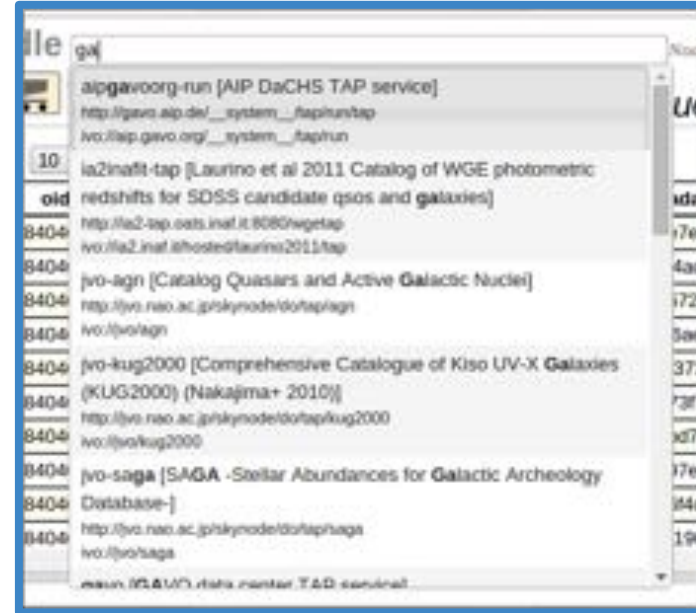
lle ga

aipgavoorg-run [AIP DaCHS TAP service]
http://gavo.aip.de/__system__/tap/run/tap
ivo://aip.gavo.org/__system__/tap/run

ia2inafit-tap [Laurino et al 2011 Catalog of WGE photometric redshifts for SDSS candidate qsos and galaxies]
http://ia2-tap.oats.inaf.it:8080/wgetap
ivo://ia2.inaf.it/hosted/laurino2011/tap

jvo-agn [Catalog Quasars and Active Galactic Nuclei]
http://jvo.nao.ac.jp/skynode/do/tap/agn
ivo://jvo/agn

jvo-kug2000 [Comprehensive Catalogue of Kiso UV-X Galaxies (KUG2000) (Nakajima+ 2010)]
http://jvo.nao.ac.jp/skynode/do/tap/kug2000
ivo://jvo/kug2000

jvo-saga [SAGA -Stellar Abundances for Galactic Archeology Database-]
http://jvo.nao.ac.jp/skynode/do/tap/saga
ivo://jvo/saga

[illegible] [GAVO data center TAP service]

10
oid
8404
8404
8404
8404
8404
8404
8404
8404
8404
8404